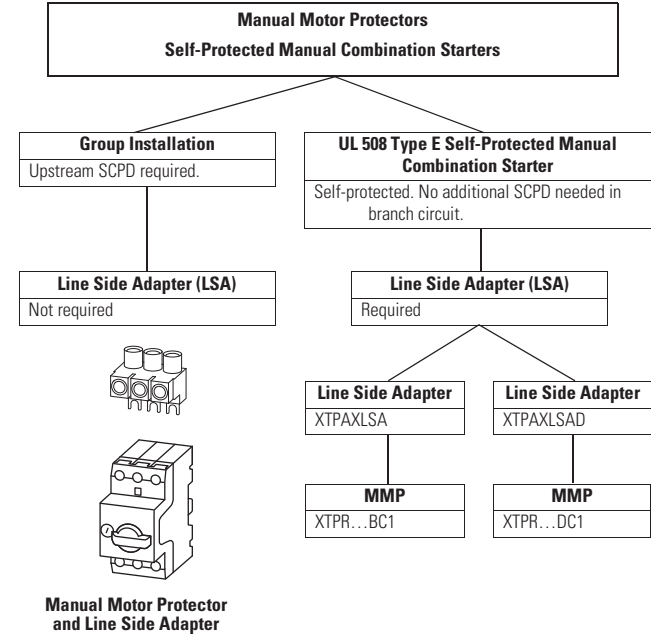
Manual Motor Protectors
Self-Protected Manual Combination Starters

Group Installation
Upstream SCPD required.

Line Side Adapter (LSA)
Not required

UL 508 Type E Self-Protected Manual Combination Starter
Self-protected. No additional SCPD needed in branch circuit.

Line Side Adapter (LSA)
Required

Line Side Adapter
XTPAXLSA

MMP
XTPR…BC1

Line Side Adapter
XTPAXLSAD

MMP
XTPR…DC1

Manual Motor Protector and Line Side Adapter